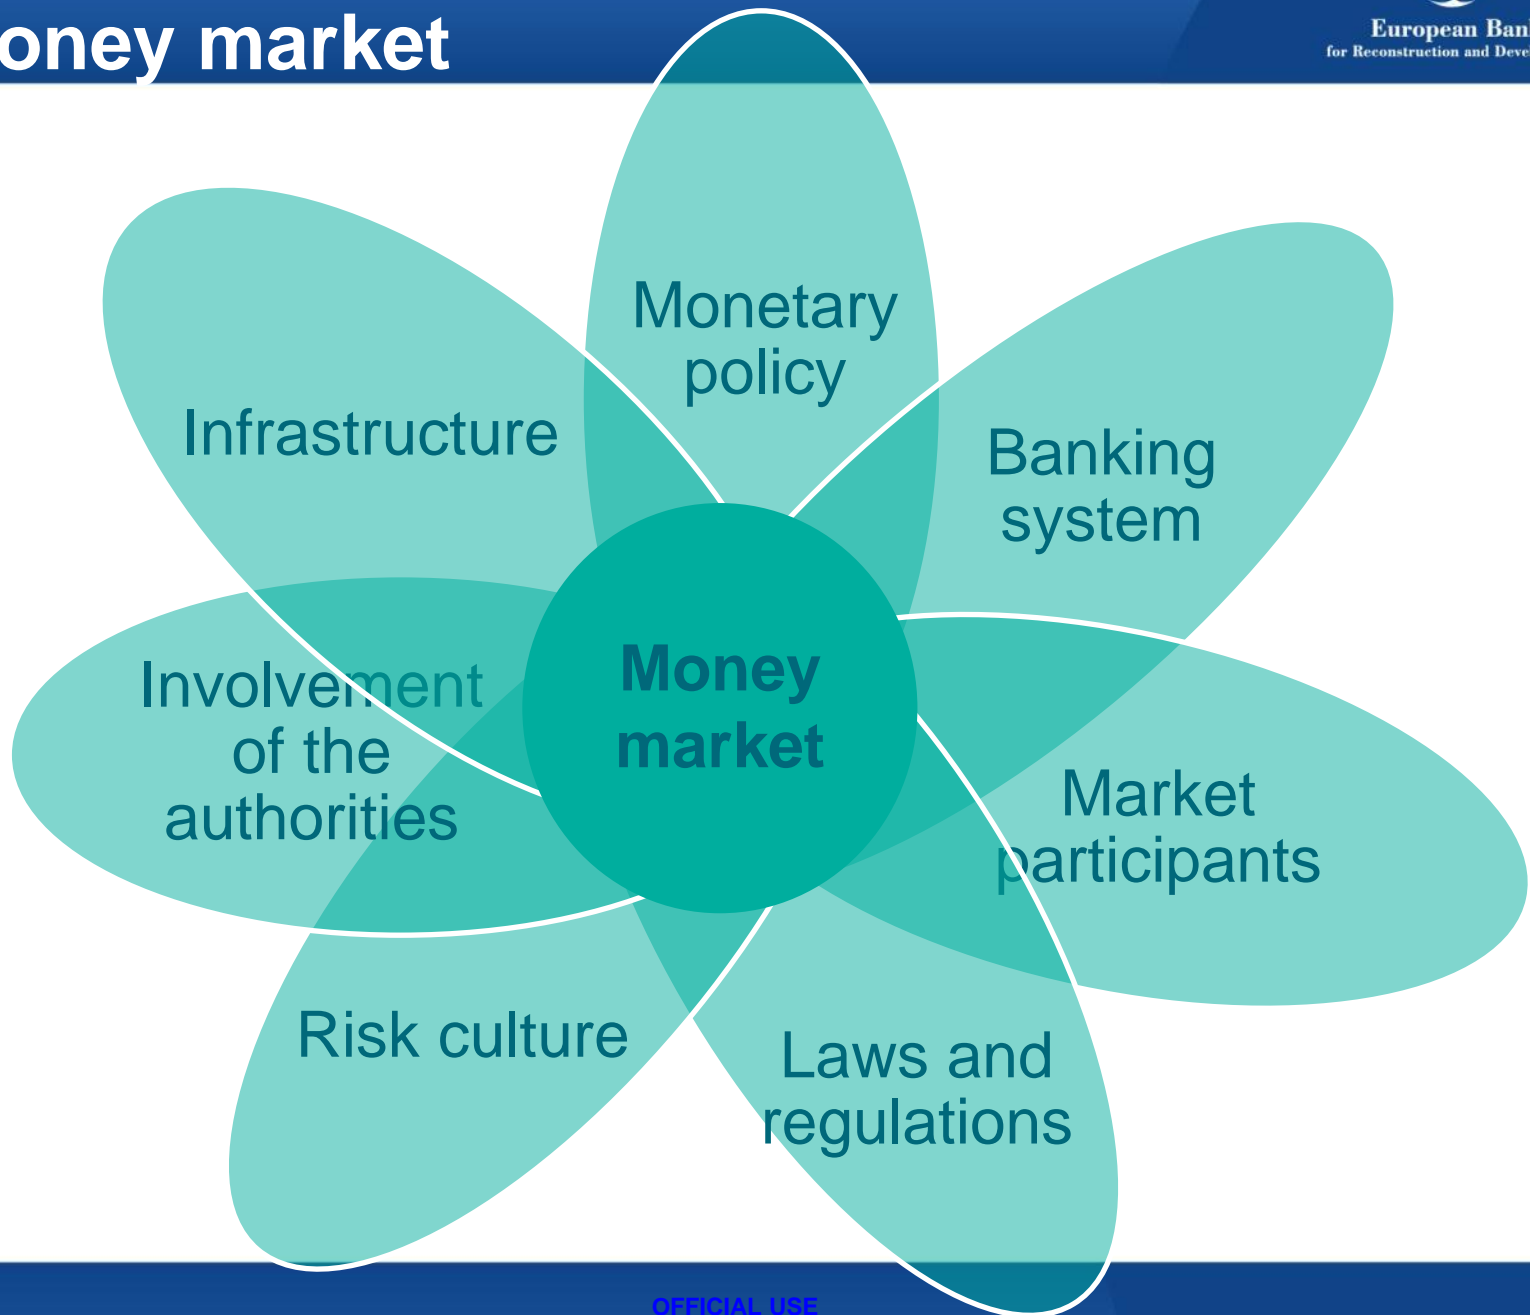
oney market

European Ban
for Reconstruction and Deve

Monetary policy

Infrastructure

Banking system

Money market

Involvement of the authorities

Market participants

Risk culture

Laws and regulations

OFFICIAL USE